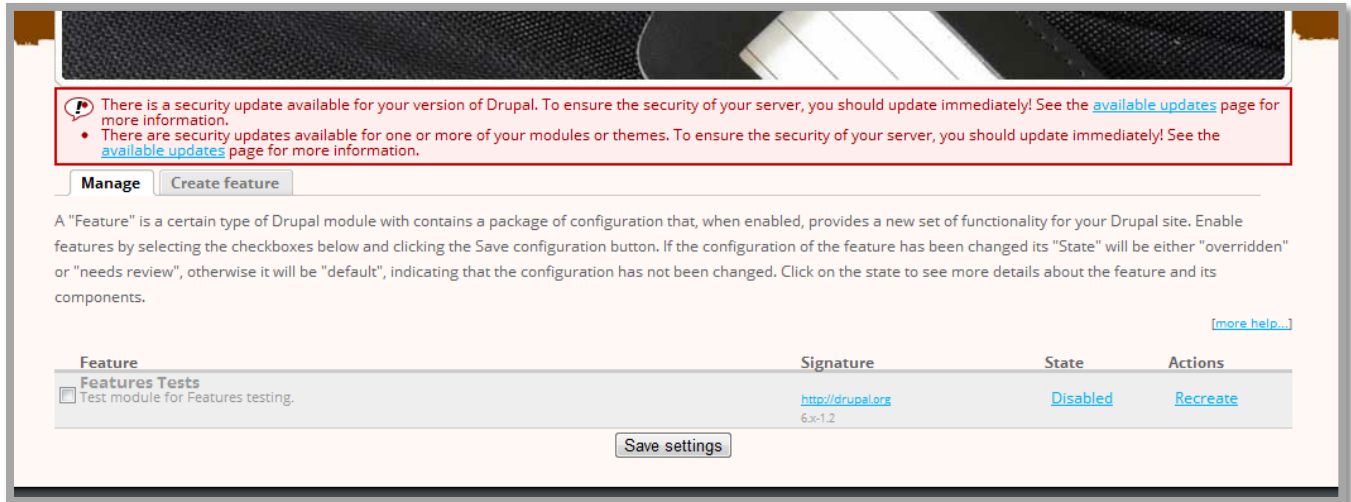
There is a security update available for your version of Drupal. To ensure the security of your server, you should update immediately! See the available updates page for more information.

- There are security updates available for one or more of your modules or themes. To ensure the security of your server, you should update immediately! See the available updates page for more information.

Manage | Create feature

A "Feature" is a certain type of Drupal module with contains a package of configuration that, when enabled, provides a new set of functionality for your Drupal site. Enable features by selecting the checkboxes below and clicking the Save configuration button. If the configuration of the feature has been changed its "State" will be either "overridden" or "needs review", otherwise it will be "default", indicating that the configuration has not been changed. Click on the state to see more details about the feature and its components.

[more help...]

| Feature | Signature | State | Actions |
|---|---|---|---|
| Features Tests<br>Test module for Features testing. | http://drupal.org<br>6.x-1.2 | Disabled | Recreate |

Save settings